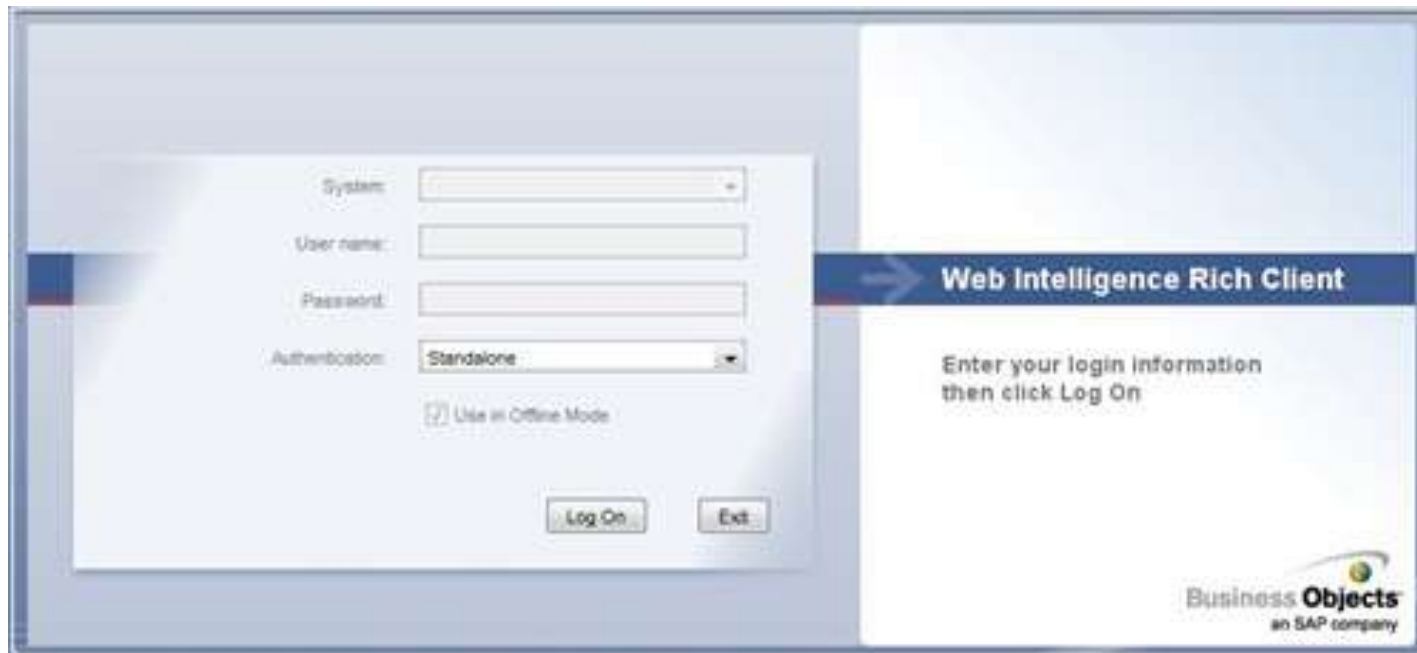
System:

User name:

Password:

Authentication: Standalone

Use in Offline Mode

Log On

Exit

Web Intelligence Rich Client

Enter your login information then click Log On

Business Objects
an SAP company